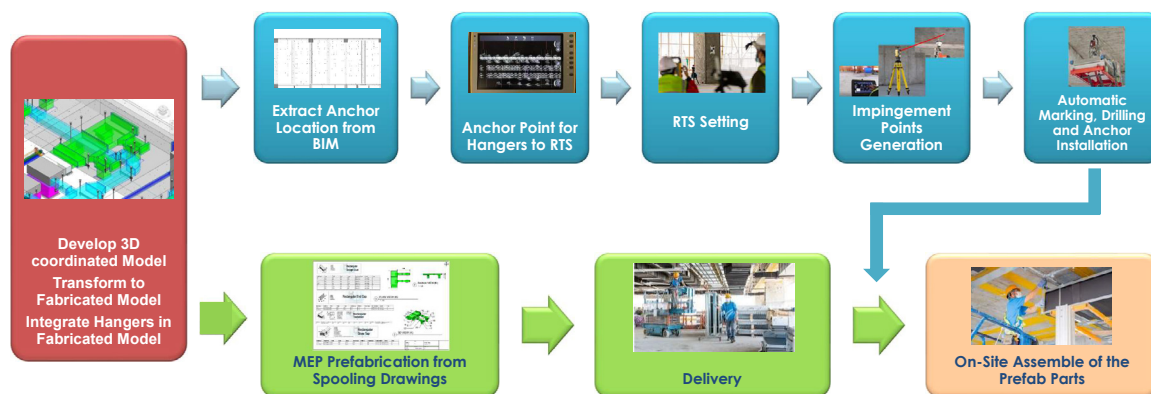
Develop 3D coordinated Model
Transform to Fabricated Model
Integrate Hangers in Fabricated Model

Extract Anchor Location from BIM

Anchor Point for Hangers to RTS

RTS Setting

Impingement Points Generation

Automatic Marking, Drilling and Anchor Installation

MEP Prefabrication from Spooling Drawings

Delivery

On-Site Assemble of the Prefab Parts